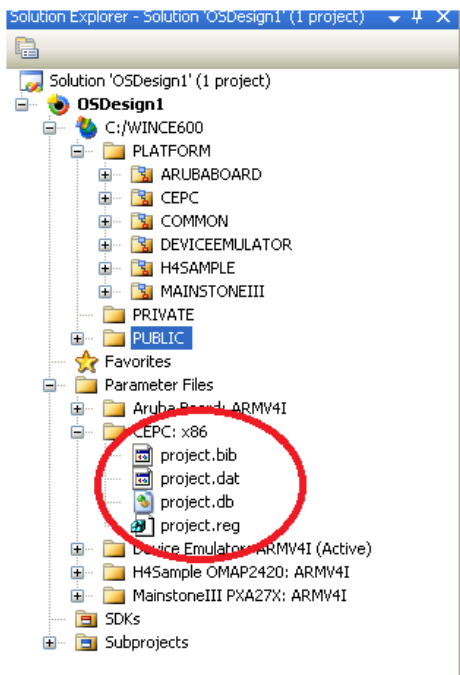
Solution Explorer - Solution 'OSDesign1' (1 project)

Solution 'OSDesign1' (1 project)
OSDesign1
C:/WINCE600
PLATFORM
ARUBABOARD
CEPC
COMMON
DEVICEEMULATOR
H4SAMPLE
MAINSTONEIII
PRIVATE
PUBLIC
Favorites
Parameter Files
Aruba Board: ARMV4I
CEPC: x86
project.bib
project.dat
project.db
project.reg
Device Emulator: ARMV4I (Active)
H4Sample OMAP2420: ARMV4I
MainstoneIII PXA27X: ARMV4I
SDKs
Subprojects